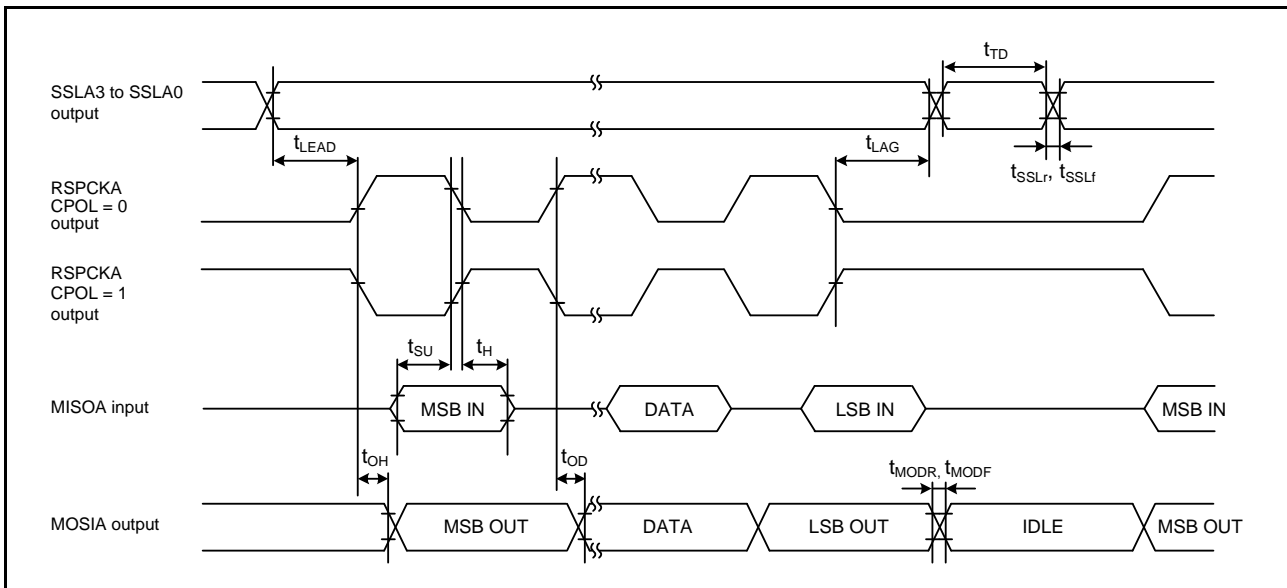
SSLA3 to SSLA0 output

$t_{TD}$

$t_{LEAD}$

$t_{LAG}$

$t_{SSLr}$, $t_{SSLf}$

RSPCKA CPOL = 0 output

RSPCKA CPOL = 1 output

$t_{SU}$

$t_{H}$

MISOA input

MSB IN

DATA

LSB IN

MSB IN

$t_{OH}$

$t_{OD}$

$t_{MODR}$, $t_{MODF}$

MOSIA output

MSB OUT

DATA

LSB OUT

IDLE

MSB OUT